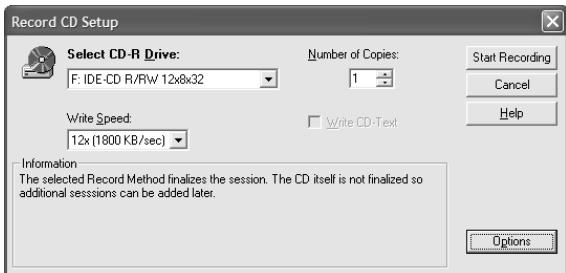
Record CD Setup

Select CD-R Drive:

F: IDE-CD R/RW 12x8x32

Number of Copies:

1

Start Recording

Cancel

Help

Write Speed:

12x (1800 KB/sec)

Write CD-Text

Information

The selected Record Method finalizes the session. The CD itself is not finalized so additional sesssions can be added later.

Options